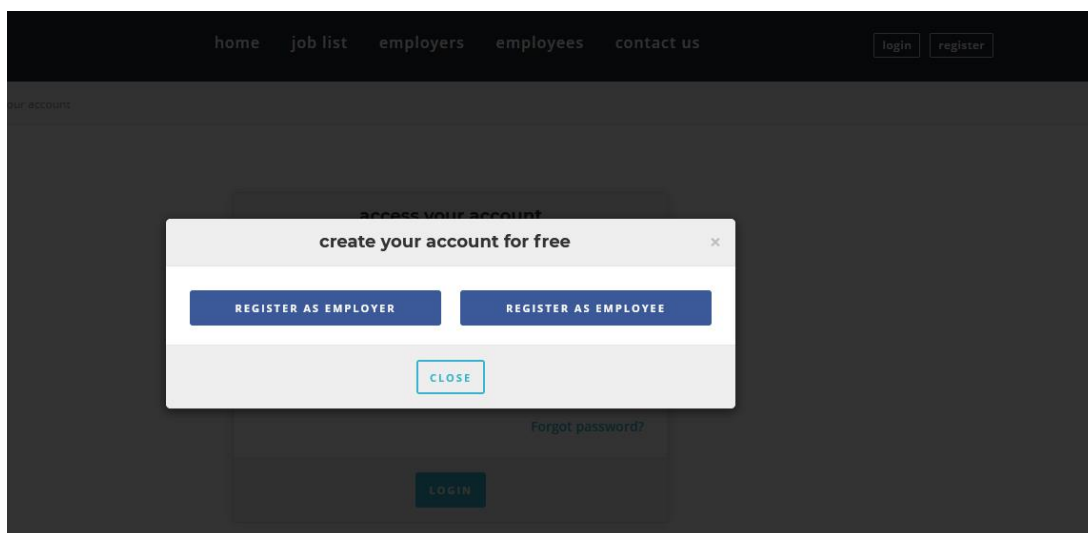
home job list employers employees contact us

login register

our account

access your account

create your account for free

×

REGISTER AS EMPLOYER

REGISTER AS EMPLOYEE

CLOSE

Forgot password?

LOGIN